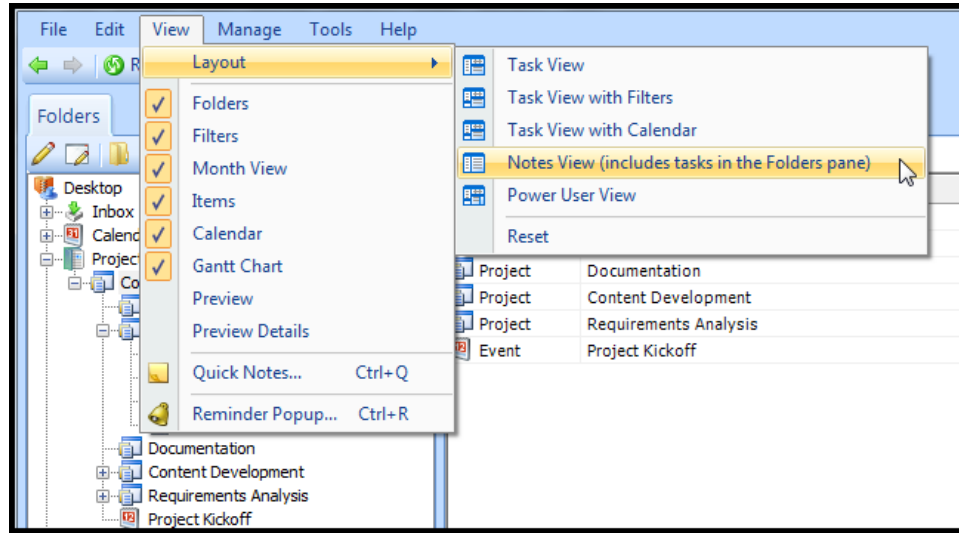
File Edit View Manage Tools Help

R

Folders

Desktop
Inbox
Calend
Project
Co

Documentation
Content Development
Requirements Analysis
Project Kickoff

Layout
Folders
Filters
Month View
Items
Calendar
Gantt Chart
Preview
Preview Details
Quick Notes... Ctrl+Q
Reminder Popup... Ctrl+R

Task View
Task View with Filters
Task View with Calendar
Notes View (includes tasks in the Folders pane)
Power User View
Reset

| Project | Documentation |
|---|---|
| Project | Content Development |
| Project | Requirements Analysis |
| Event | Project Kickoff |